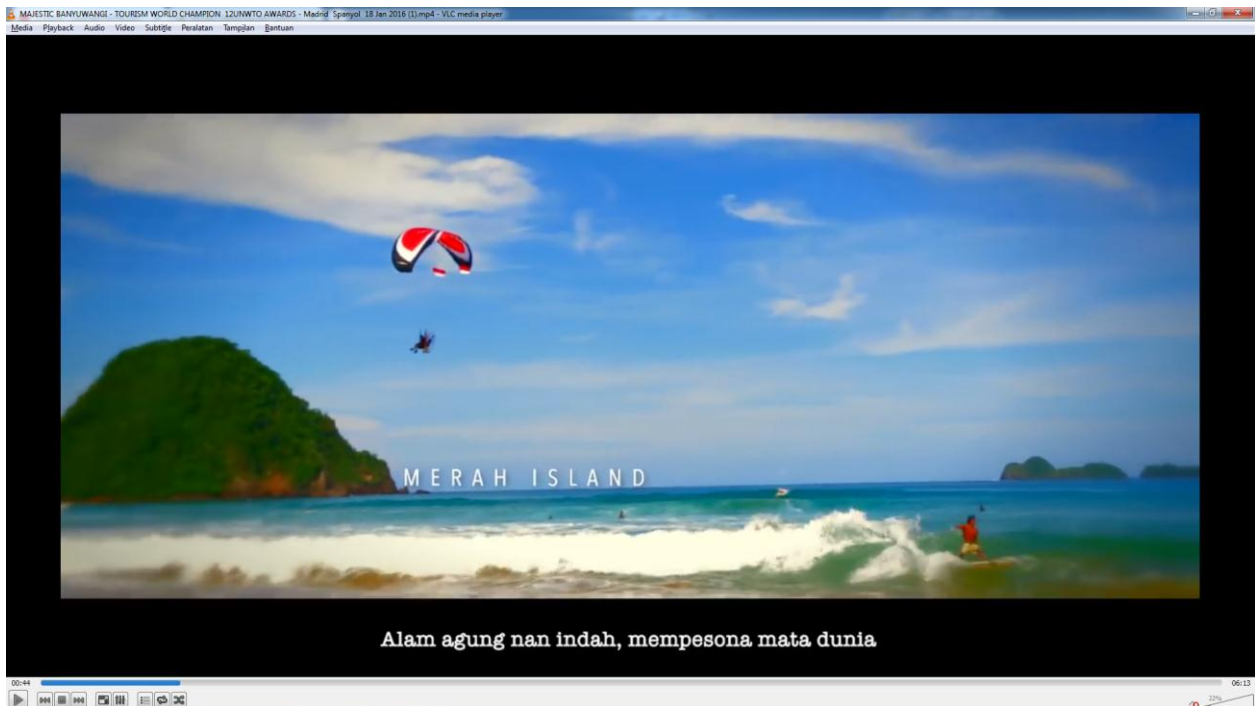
MAJESTIC BANYUWANGI - TOURISM WORLD CHAMPION 12UNWTO AWARDS - Madrid Spanyol 18 Jan 2016 (1).mp4 - VLC media player

Media Playback Audio Video Subtitle Peralatan Tampilan Bantuan

MERAH ISLAND

Alam agung nan indah, mempesona mata dunia

00:44

06:13

22%